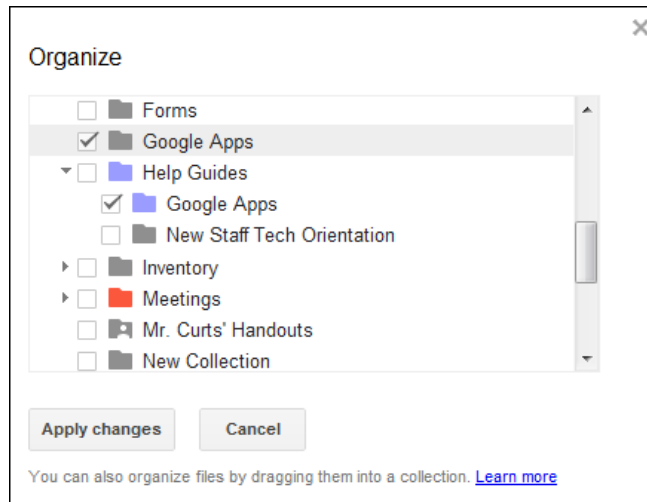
Organize

Forms
Google Apps
Help Guides
Google Apps
New Staff Tech Orientation
Inventory
Meetings
Mr. Curts' Handouts
New Collection

Apply changes
Cancel

You can also organize files by dragging them into a collection. Learn more